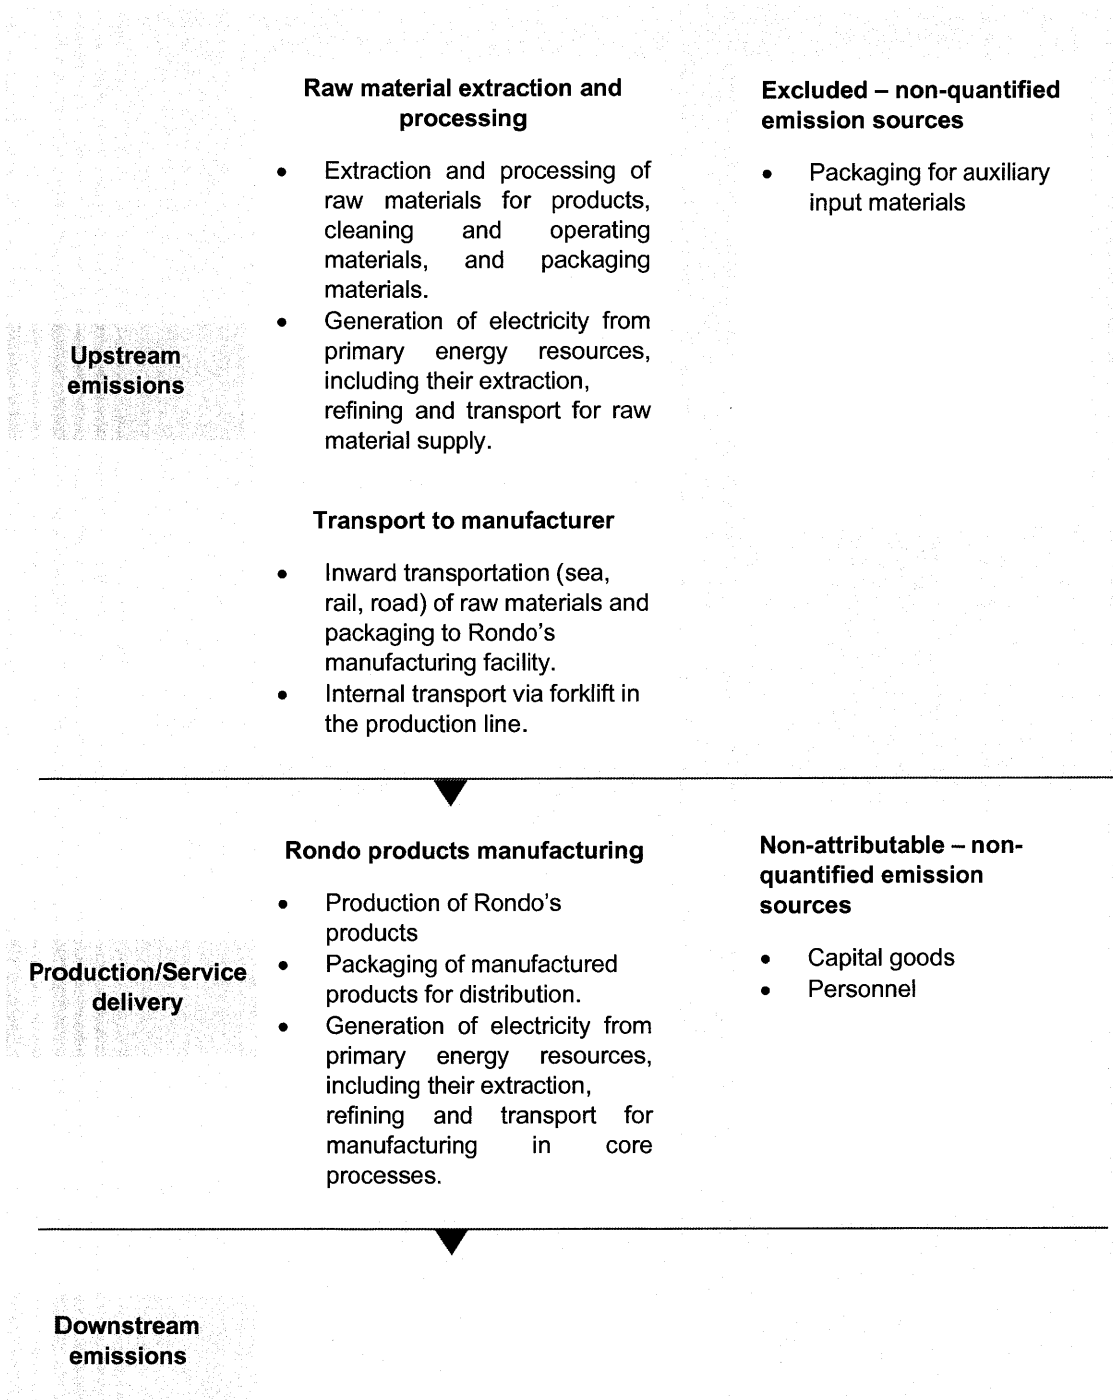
Upstream emissions

Raw material extraction and processing

- Extraction and processing of raw materials for products, cleaning and operating materials, and packaging materials.
- Generation of electricity from primary energy resources, including their extraction, refining and transport for raw material supply.

Transport to manufacturer

- Inward transportation (sea, rail, road) of raw materials and packaging to Rondo's manufacturing facility.
- Internal transport via forklift in the production line.

Excluded – non-quantified emission sources

- Packaging for auxiliary input materials

Production/Service delivery

Rondo products manufacturing

- Production of Rondo's products
- Packaging of manufactured products for distribution.
- Generation of electricity from primary energy resources, including their extraction, refining and transport for manufacturing in core processes.

Non-attributable – non-quantified emission sources

- Capital goods
- Personnel

Downstream emissions